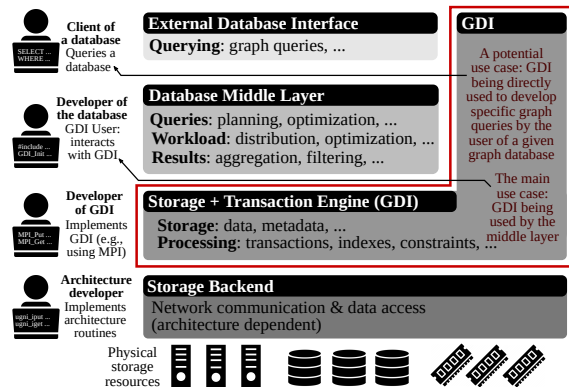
SELECT ...
WHERE ...

Client of a database
Queries a database

External Database Interface
Querying: graph queries, ...

GDI

A potential use case: GDI being directly used to develop specific graph queries by the user of a given graph database

#include ...
GDI_Init ...

Developer of the database
GDI User: interacts with GDI

Database Middle Layer
Queries: planning, optimization, ...
Workload: distribution, optimization, ...
Results: aggregation, filtering, ...

The main use case: GDI being used by the middle layer

MPI_Put ...
MPI_Get ...

Developer of GDI
Implements GDI (e.g., using MPI)

Storage + Transaction Engine (GDI)
Storage: data, metadata, ...
Processing: transactions, indexes, constraints, ...

ugni_iput ...
ugni_iget ...

Architecture developer
Implements architecture routines

Storage Backend
Network communication & data access (architecture dependent)

Physical storage resources